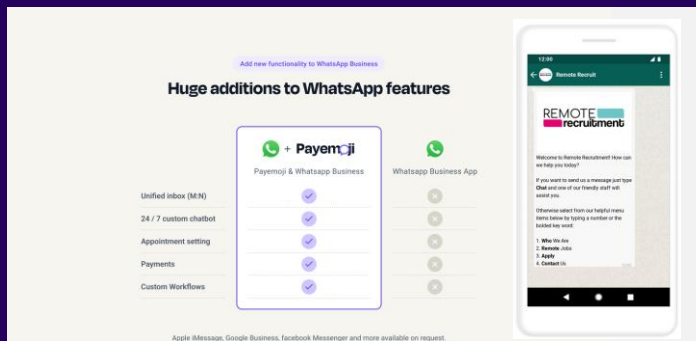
Add new functionality to WhatsApp Business

Huge additions to WhatsApp features

+ Payemoji

Payemoji & Whatsapp Business

WhatsApp Business App

| | Payemoji & Whatsapp Business | WhatsApp Business App |
|---|---|---|
| Unified inbox (M:N) | ✓ | ✕ |
| 24 / 7 custom chatbot | ✓ | ✕ |
| Appointment setting | ✓ | ✕ |
| Payments | ✓ | ✕ |
| Custom Workflows | ✓ | ✕ |

Apple iMessage, Google Business, facebook Messenger and more available on request.

12:00

Remote Recruit

REMOTE recruitment

Welcome to Remote Recruitment! How can we help you today?

If you want to send us a message just type Chat and one of our friendly staff will assist you.

Otherwise select from our helpful menu items below by typing a number or the bolded key word:

1. Who We Are
2. Remote Jobs
3. Apply
4. Contact Us